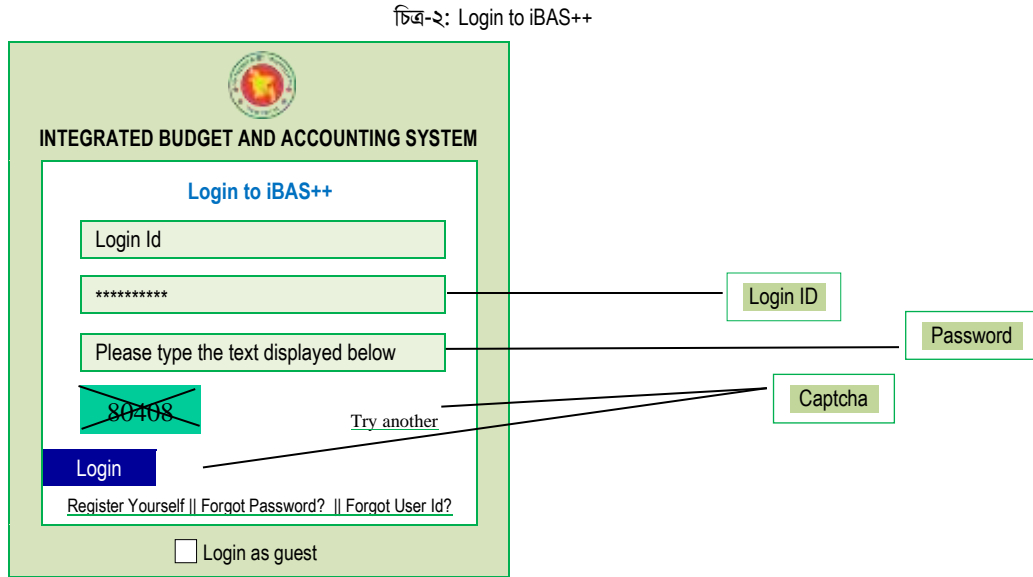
চিত্র-২: Login to iBAS++

INTEGRATED BUDGET AND ACCOUNTING SYSTEM

Login to iBAS++

Login Id

**********

Please type the text displayed below

80408

Try another

Login

Register Yourself || Forgot Password? || Forgot User Id?

Login as guest

Login ID

Password

Captcha